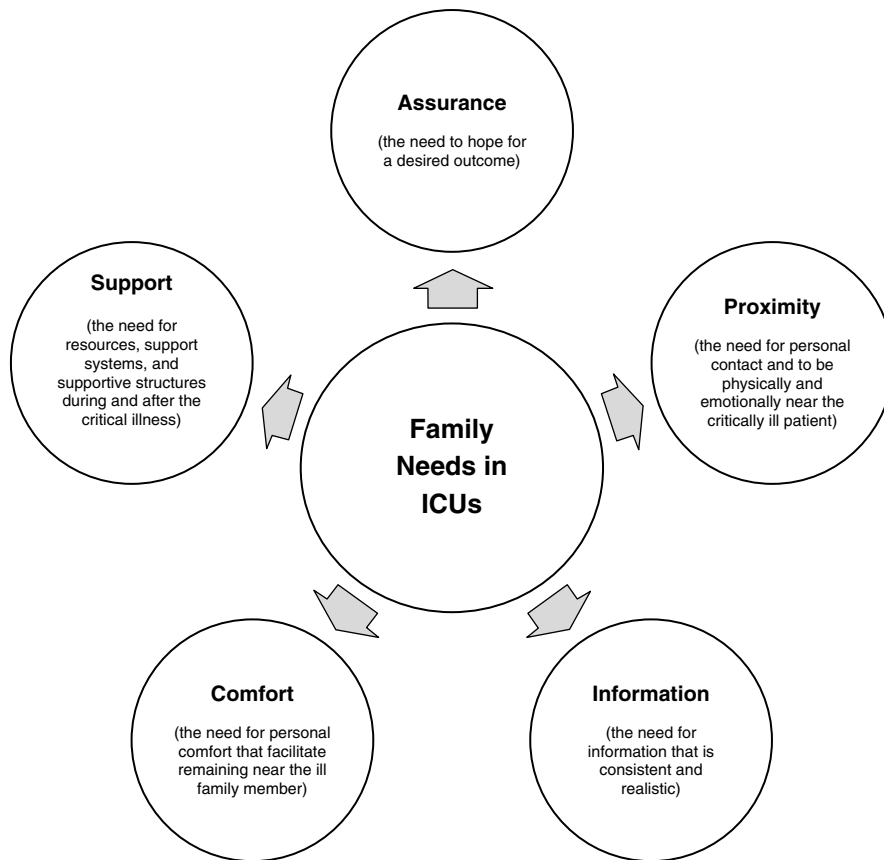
Assurance

(the need to hope for a desired outcome)

Support

(the need for resources, support systems, and supportive structures during and after the critical illness)

Proximity

(the need for personal contact and to be physically and emotionally near the critically ill patient)

Family Needs in ICUs

Comfort

(the need for personal comfort that facilitate remaining near the ill family member)

Information

(the need for information that is consistent and realistic)